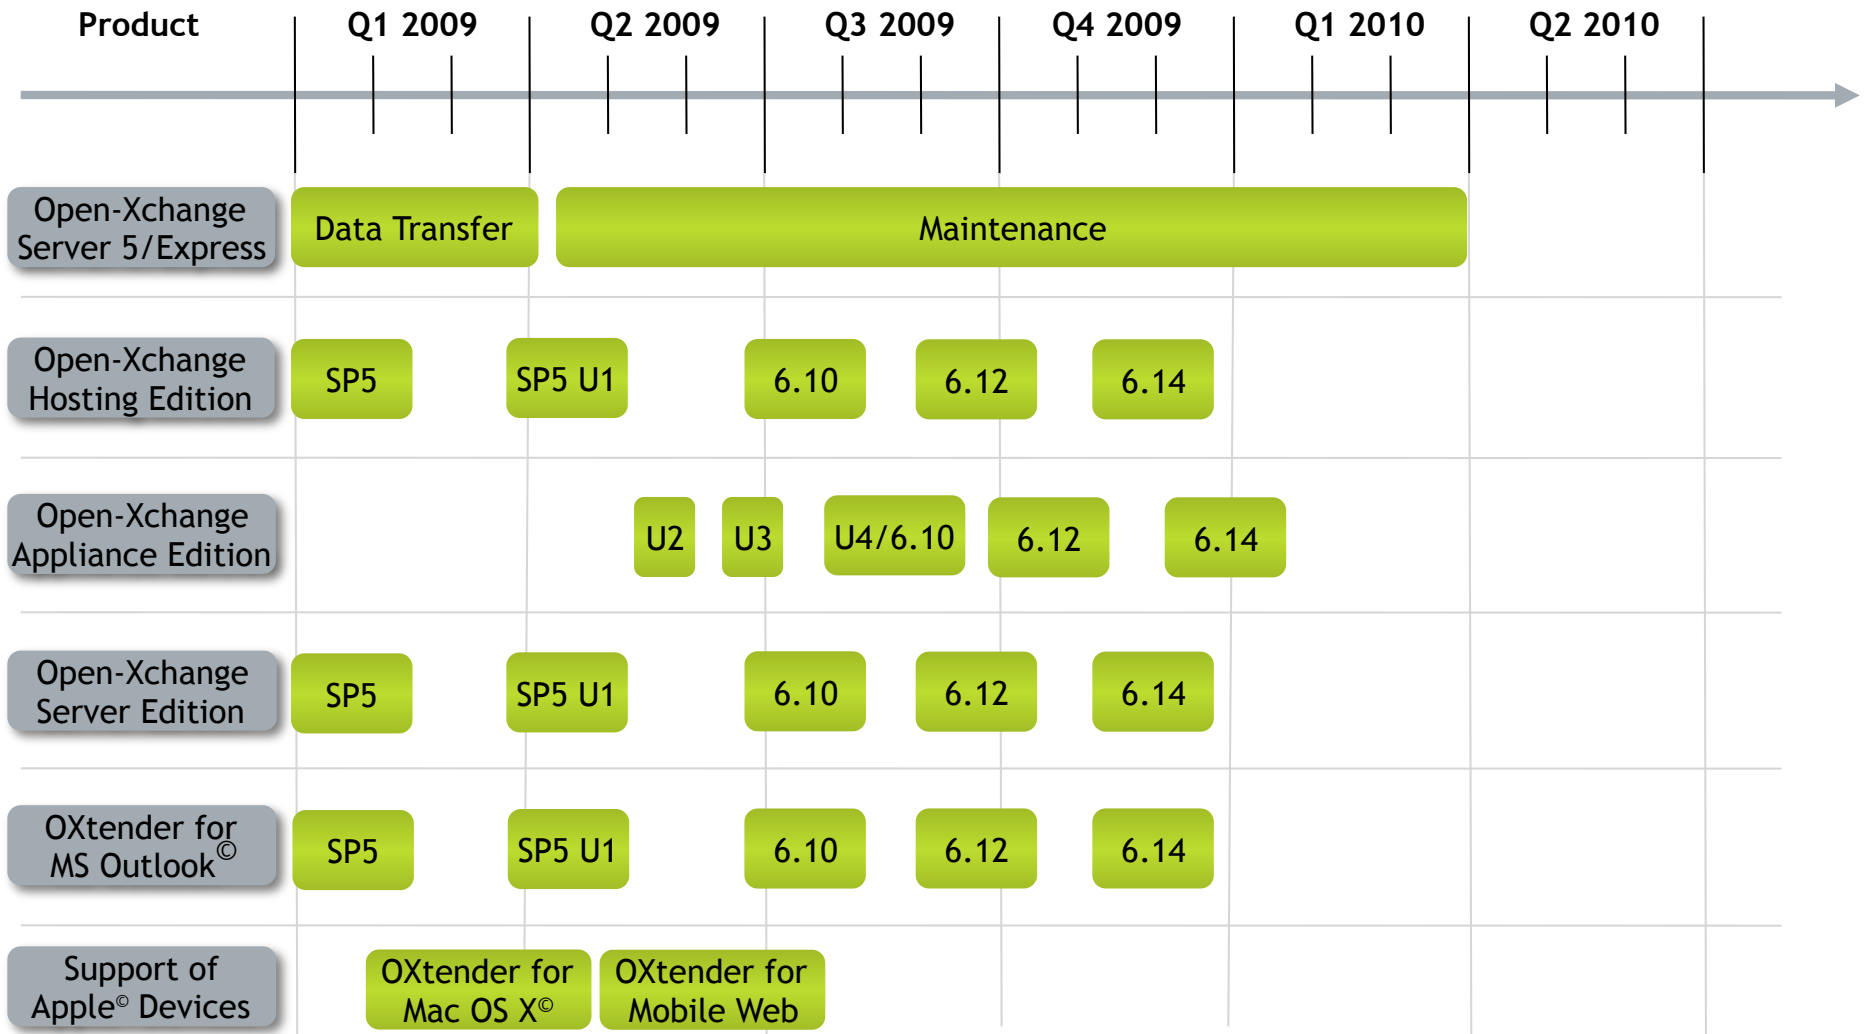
| Product | Q1 2009 | Q2 2009 | Q3 2009 | Q4 2009 | Q1 2010 | Q2 2010 |
|---|---|---|---|---|---|---|
| Open-Xchange Server 5/Express | Data Transfer | Maintenance | | | | |
| Open-Xchange Hosting Edition | SP5 | SP5 U1 | 6.10 | 6.12 | 6.14 | |
| Open-Xchange Appliance Edition | | U2 U3 | U4/6.10 | 6.12 | 6.14 | |
| Open-Xchange Server Edition | SP5 | SP5 U1 | 6.10 | 6.12 | 6.14 | |
| OXtender for MS Outlook© | SP5 | SP5 U1 | 6.10 | 6.12 | 6.14 | |
| Support of Apple© Devices | OXtender for Mac OS X© | OXtender for Mobile Web | | | | |